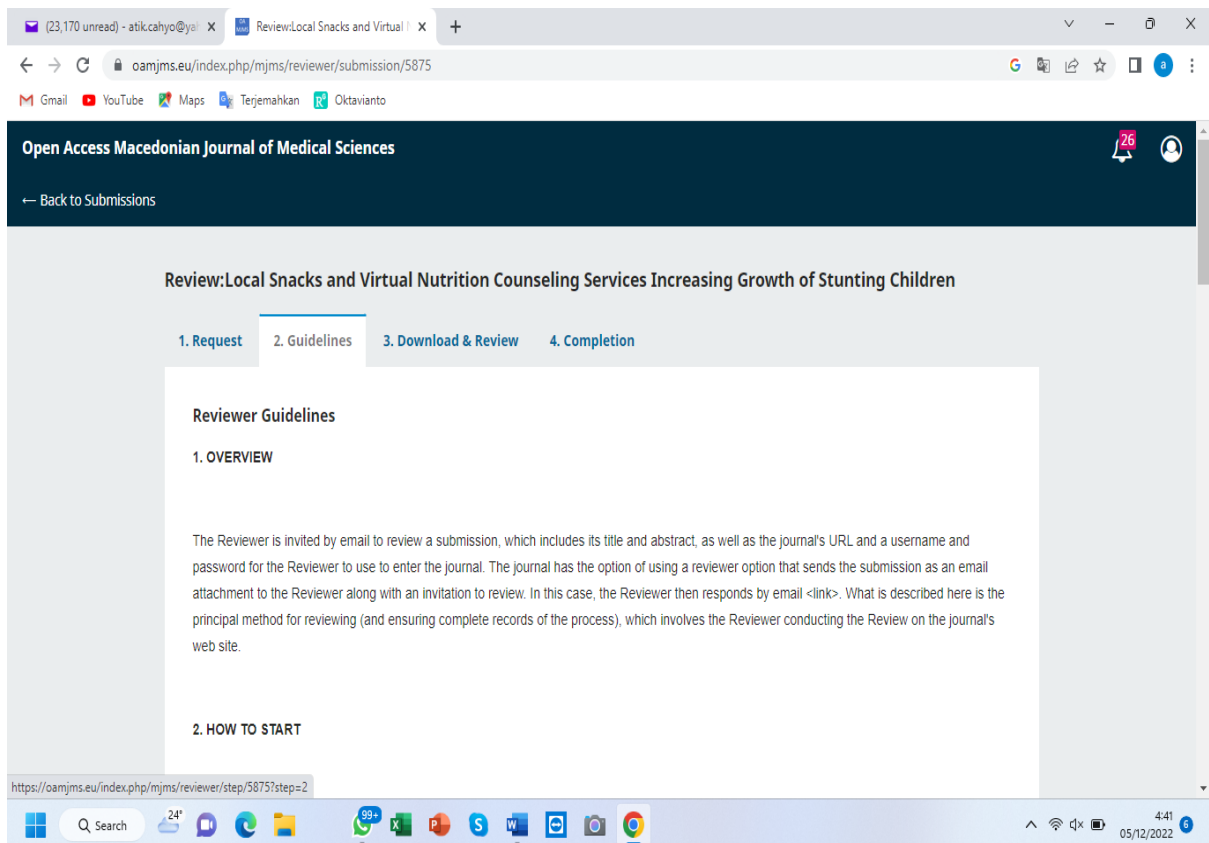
(23,170 unread) - atik.cahyo@ya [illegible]
Review:Local Snacks and Virtual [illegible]
+

oamjms.eu/index.php/mjms/reviewer/submission/5875

Gmail YouTube Maps Terjemahkan Oktavianto

Open Access Macedonian Journal of Medical Sciences

26

← Back to Submissions

Review:Local Snacks and Virtual Nutrition Counseling Services Increasing Growth of Stunting Children

1. Request 2. Guidelines 3. Download & Review 4. Completion

Reviewer Guidelines

1. OVERVIEW

The Reviewer is invited by email to review a submission, which includes its title and abstract, as well as the journal's URL and a username and password for the Reviewer to use to enter the journal. The journal has the option of using a reviewer option that sends the submission as an email attachment to the Reviewer along with an invitation to review. In this case, the Reviewer then responds by email <link>. What is described here is the principal method for reviewing (and ensuring complete records of the process), which involves the Reviewer conducting the Review on the journal's web site.

2. HOW TO START

https://oamjms.eu/index.php/mjms/reviewer/step/5875?step=2

24°
Search
99+
4:41
05/12/2022
6